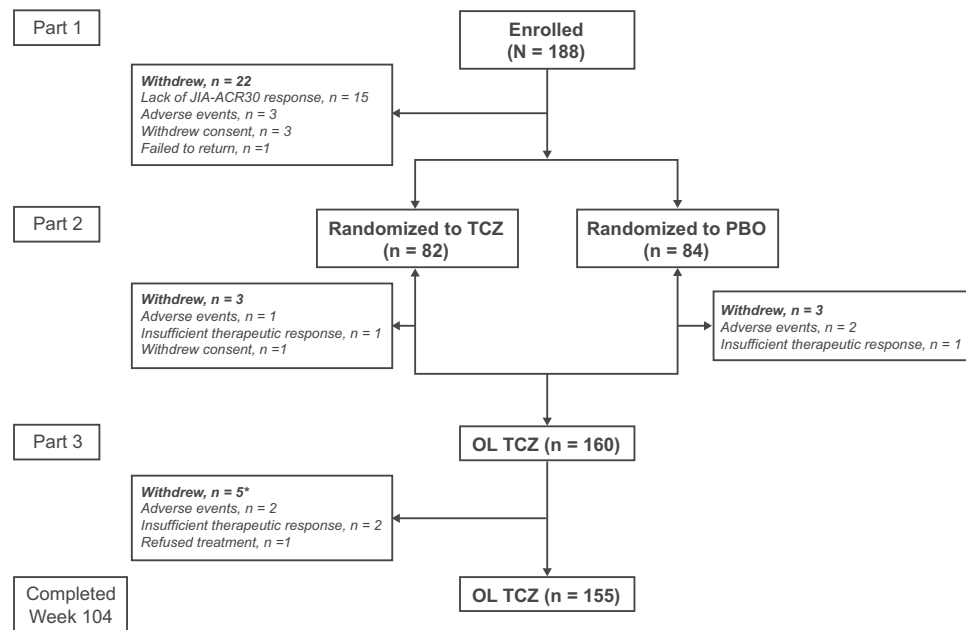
Part 1

Enrolled
(N = 188)

Withdrew, n = 22
Lack of JIA-ACR30 response, n = 15
Adverse events, n = 3
Withdrew consent, n = 3
Failed to return, n =1

Part 2

Randomized to TCZ
(n = 82)

Randomized to PBO
(n = 84)

Withdrew, n = 3
Adverse events, n = 1
Insufficient therapeutic response, n = 1
Withdrew consent, n =1

Withdrew, n = 3
Adverse events, n = 2
Insufficient therapeutic response, n = 1

Part 3

OL TCZ (n = 160)

Withdrew, n = 5*
Adverse events, n = 2
Insufficient therapeutic response, n = 2
Refused treatment, n =1

Completed
Week 104

OL TCZ (n = 155)